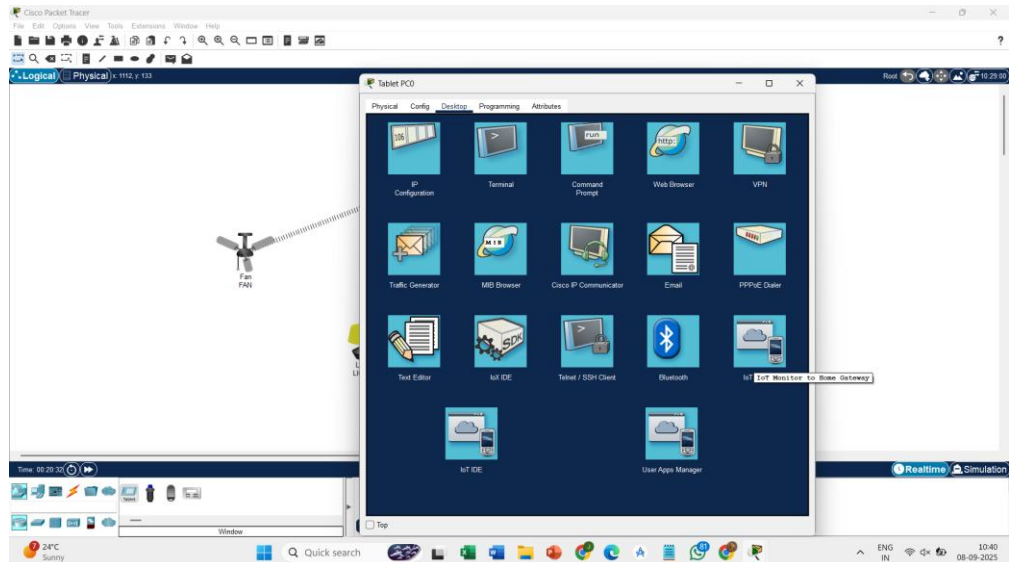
Cisco Packet Tracer
File Edit Options View Tools Extensions Window Help
?
Logical Physical x: 1112, y: 133
Root 10:29:00
Tablet PC0
Physical Config Desktop Programming Attributes
IP Configuration
Terminal
Command Prompt
Web Browser
VPN
Traffic Generator
MIB Browser
Cisco IP Communicator
Email
PPPoE Dialer
Text Editor
IoT IDE
Telnet / SSH Client
Bluetooth
IoT IoT Monitor to Home Gateway
IoT IDE
User Apps Manager
Top
Fan
FAN
Time: 00:20:32
Realtime Simulation
Window
24°C
Sunny
Quick search
ENG
IN
10:40
08-09-2025